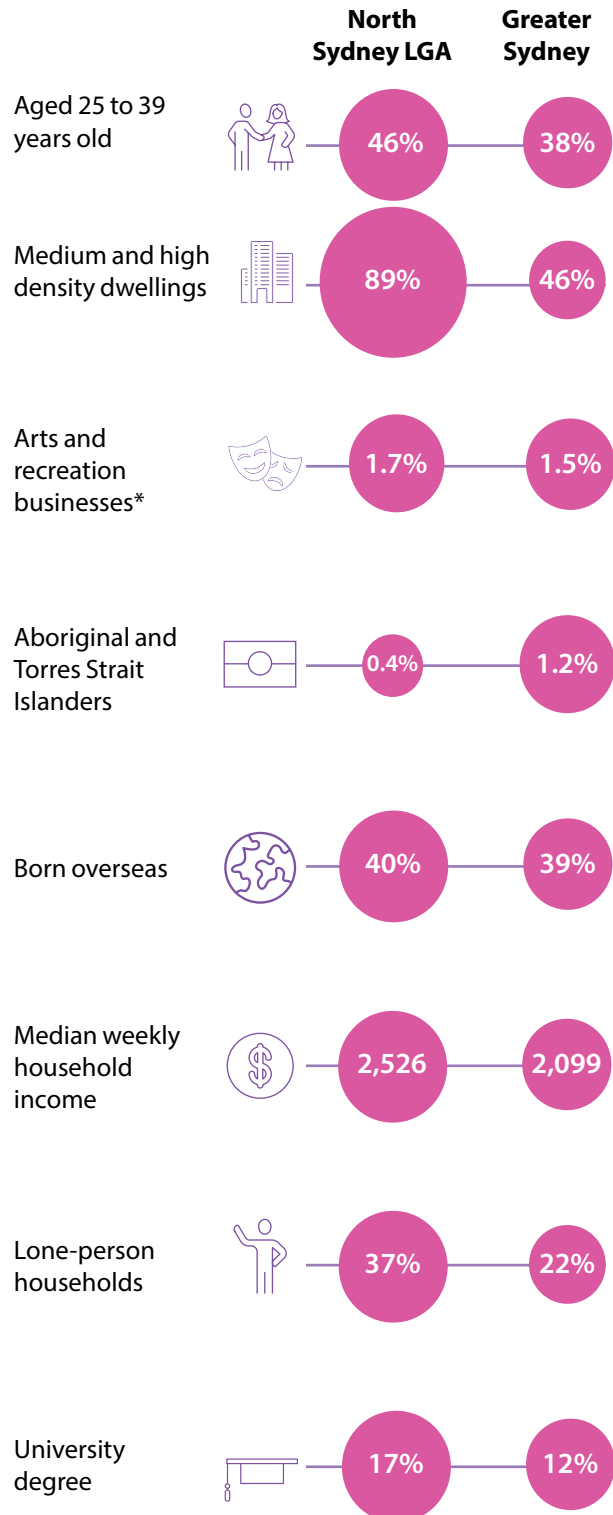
| | North Sydney LGA | Greater Sydney |
|---|---|---|
| Aged 25 to 39 years old | 46% | 38% |
| Medium and high density dwellings | 89% | 46% |
| Arts and recreation businesses* | 1.7% | 1.5% |
| Aboriginal and Torres Strait Islanders | 0.4% | 1.2% |
| Born overseas | 40% | 39% |
| Median weekly household income | 2,526 | 2,099 |
| Lone-person households | 37% | 22% |
| University degree | 17% | 12% |